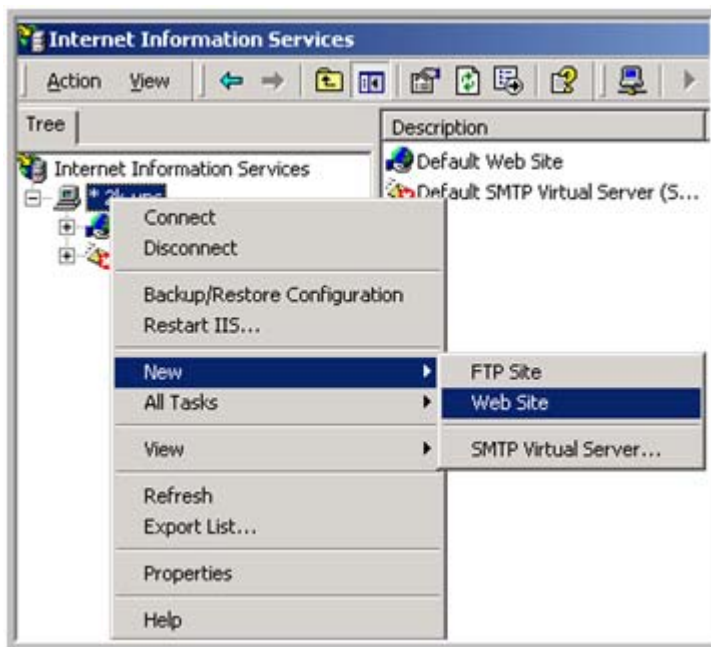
Internet Information Services

Action View

Tree

Internet Information Services

* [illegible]

Description

Default Web Site

Default SMTP Virtual Server (S...

Connect
Disconnect

Backup/Restore Configuration
Restart IIS...

New
All Tasks

View

Refresh
Export List...

Properties

Help

FTP Site
Web Site

SMTP Virtual Server...